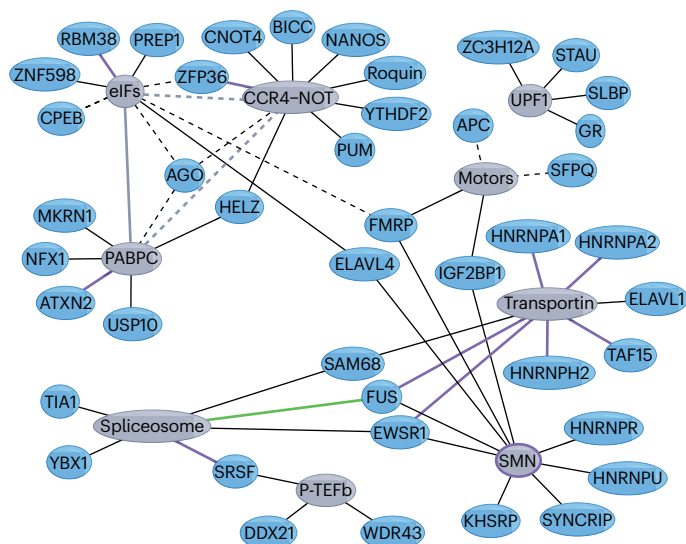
RBM38
PREP1
CNOT4
BICC
NANOS
ZNF598
eIFs
ZFP36
CCR4–NOT
Roquin
CPEB
YTHDF2
PUM
ZC3H12A
STAU
UPF1
SLBP
GR
APC
Motors
SFPQ
AGO
HELZ
MKRN1
FMRP
NFX1
PABPC
ELAVL4
ATXN2
USP10
IGF2BP1
HNRNPA1
HNRNPA2
Transportin
ELAVL1
TAF15
HNRNPH2
SAM68
TIA1
FUS
Spliceosome
EWSR1
YBX1
SRSF
SMN
HNRNPR
HNRNPU
P-TEFb
DDX21
WDR43
KHSRP
SYNCRIP